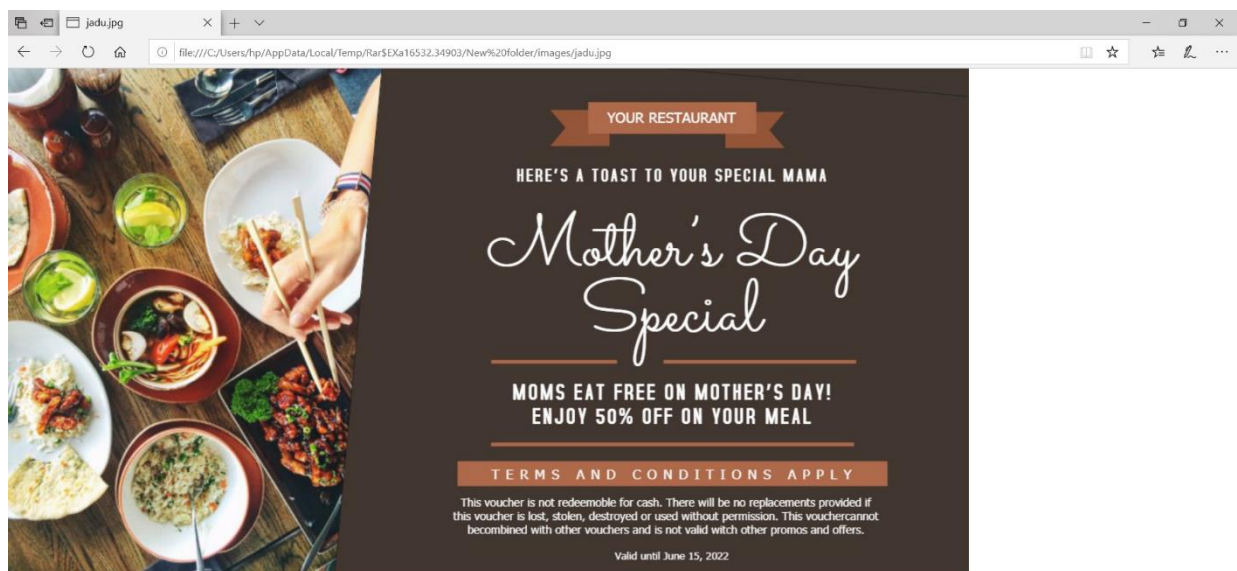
jadu.jpg

file:///C:/Users/hp/AppData/Local/Temp/Rar$EXa16532.34903/New%20folder/images/jadu.jpg

YOUR RESTAURANT

HERE'S A TOAST TO YOUR SPECIAL MAMA

Mother's Day Special

MOMS EAT FREE ON MOTHER'S DAY!
ENJOY 50% OFF ON YOUR MEAL

TERMS AND CONDITIONS APPLY

This voucher is not redeemoble for cash. There will be no replacements provided if this voucher is lost, stolen, destroyed or used without permission. This vouchercannot becombined with other vouchers and is not valid witch other promos and offers.

Valid until June 15, 2022